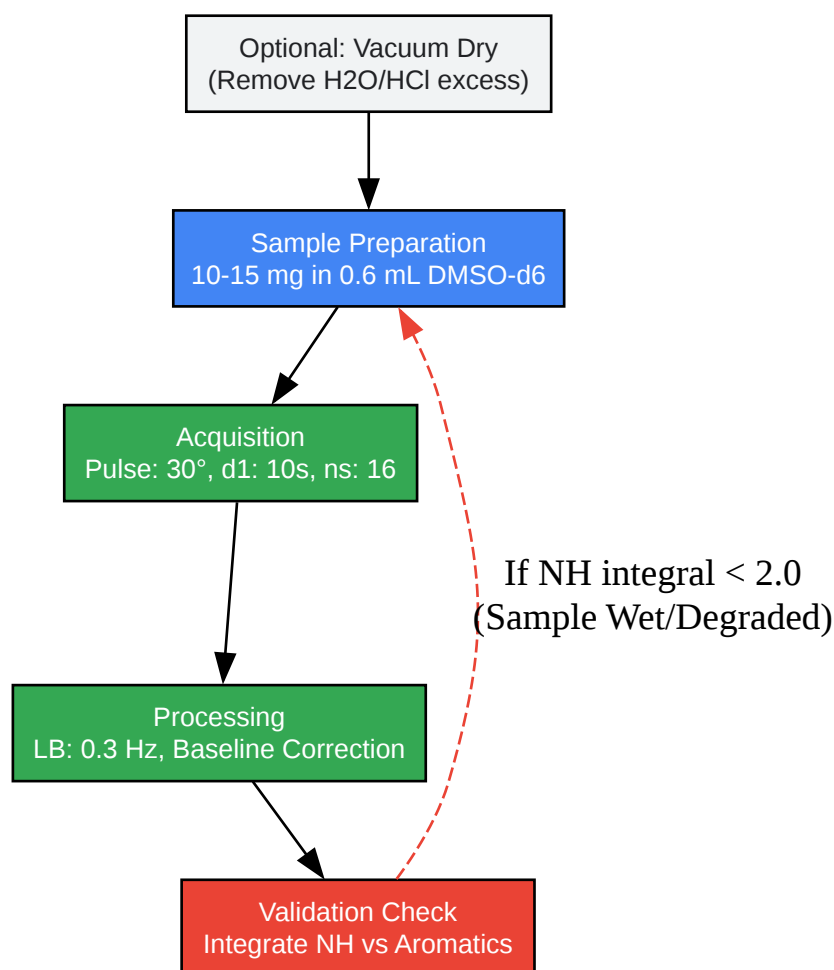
Optional: Vacuum Dry
(Remove H2O/HCl excess)

Sample Preparation
10-15 mg in 0.6 mL DMSO-d6

Acquisition
Pulse: 30°, d1: 10s, ns: 16

Processing
LB: 0.3 Hz, Baseline Correction

Validation Check
Integrate NH vs Aromatics

If NH integral < 2.0
(Sample Wet/Degraded)